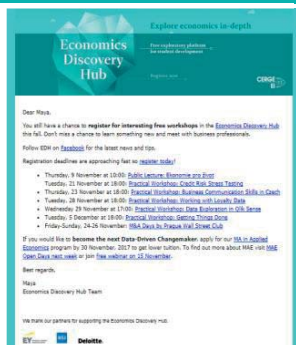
Explore economics in depth

Economics Discovery Hub

Free exploratory platform for student development

Register now

CERGE EI

Dear Maya,

You will have a chance to register for interesting free workshops in the Economics Discovery Hub this fall. Don't miss a chance to learn something new and meet with business professionals.

Follow EDH on Facebook for the latest news and tips.

Registration deadlines are approaching fast so register today!

- Thursday, 9 November at 10:00: Public Lecture: Ekonomie pro život
- Tuesday, 21 November at 18:00: Practical Workshop: Credit Risk Stress Testing
- Thursday, 23 November at 18:00: Practical Workshop: Business Communication Skills in Czech
- Tuesday, 28 November at 18:00: Practical Workshop: Working with Loyalty Data
- Wednesday, 29 November at 17:00: Practical Workshop: Data Exploration in Gilt Sense
- Tuesday, 5 December at 18:00: Practical Workshop: Getting Things Done
- Friday-Sunday, 24-26 November: MBA Days by Prague Wall Street Club

If you would like to become the next Data-Driven Changemaker, apply for our MA in Applied Economics program by 30 November, 2017 to get lower tuition. To find out more about MAE visit MAE Open Days next week or join free webinar on 15 November.

Best regards,

Maya
Economics Discovery Hub Team

We thank our partners for supporting the Economics Discovery Hub.

EY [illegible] Deloitte.